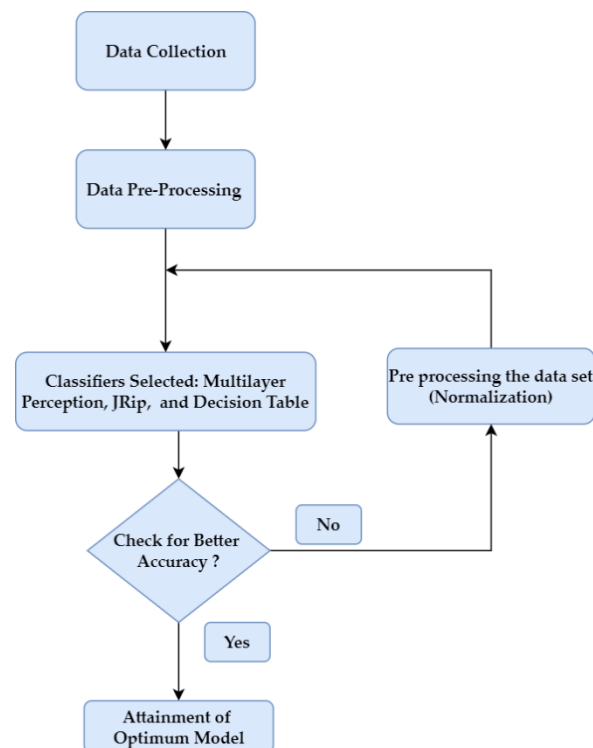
Data Collection

Data Pre-Processing

Classifiers Selected: Multilayer Perception, JRip, and Decision Table

Pre processing the data set (Normalization)

Check for Better Accuracy ?

No

Yes

Attainment of Optimum Model